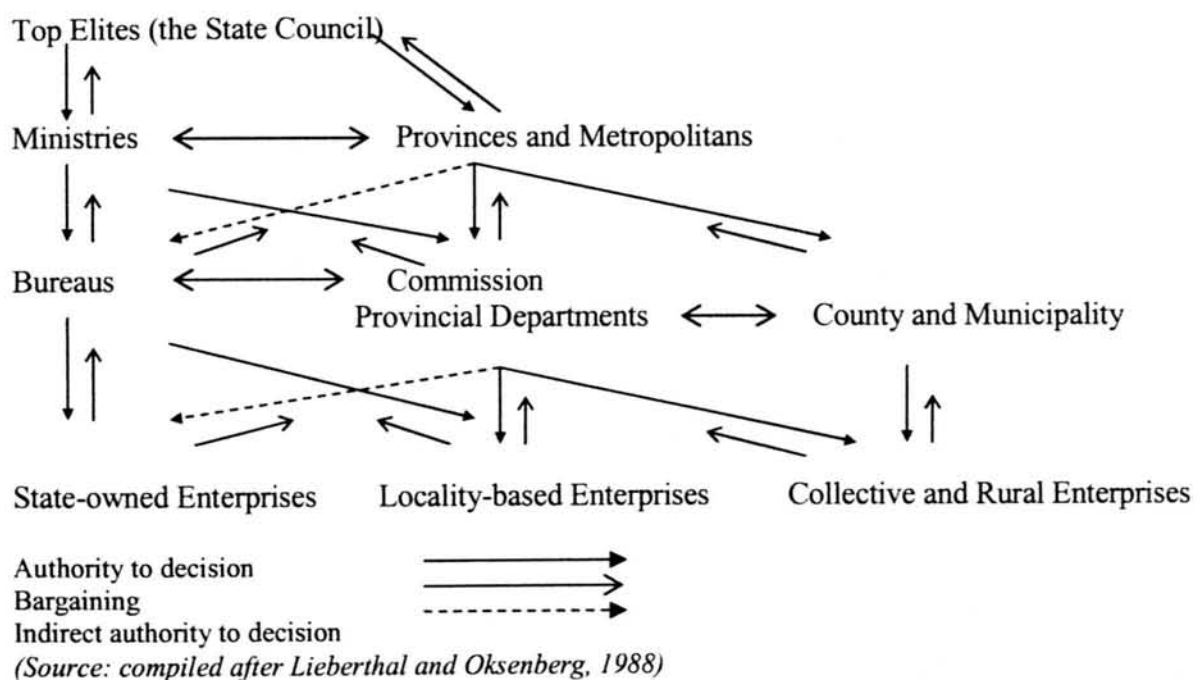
Top Elites (the State Council)

Ministries

Provinces and Metropolitans

Bureaus

Commission
Provincial Departments

County and Municipality

State-owned Enterprises

Locality-based Enterprises

Collective and Rural Enterprises

Authority to decision
Bargaining
Indirect authority to decision
(Source: compiled after Lieberthal and Oksenberg, 1988)